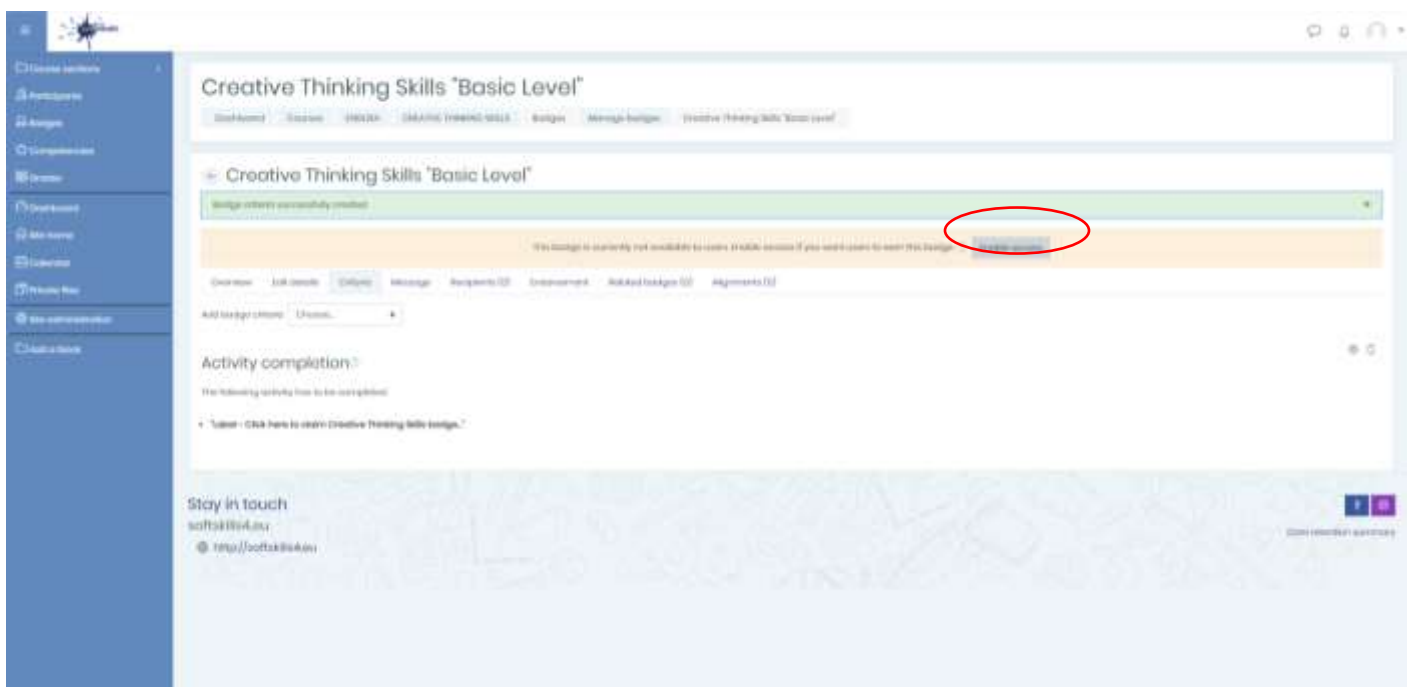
Course sections
Participants
Badges
Competencies
Grades
Dashboard
Site home
Calendar
Private files
Site administration
Add a block

Creative Thinking Skills "Basic Level"

Dashboard Courses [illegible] CREATIVE THINKING SKILLS Badges Manage badges Creative Thinking Skills "Basic Level"

Creative Thinking Skills "Basic Level"

Badge criteria successfully created

This badge is currently not available to users. Enable access if you want users to earn this badge. Enable access

Overview Edit details Criteria Message Recipients (0) Endorsement Related badges (0) Alignments (0)

Add badge criteria Choose...

Activity completion

The following activity has to be completed:

"Label - Click here to claim Creative Thinking Skills badge.."

Stay in touch
softskills4.eu
http://softskills4.eu

Data retention summary